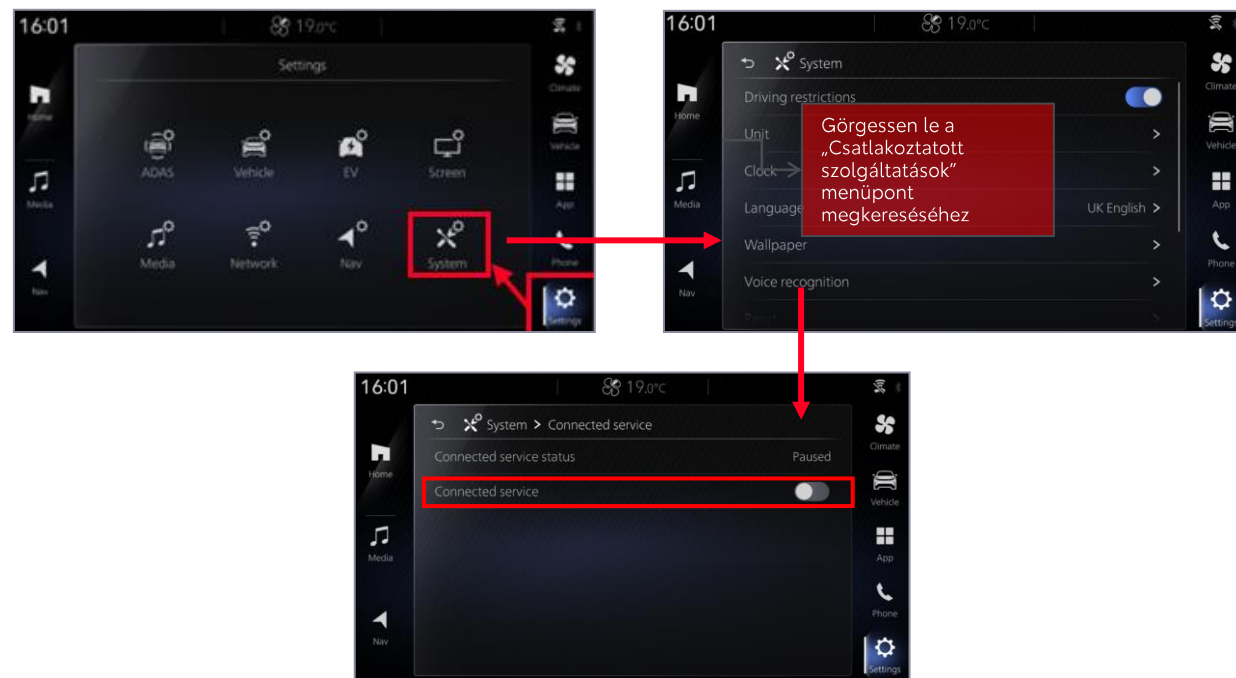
16:01
19.0°C
Settings
Home
Media
Nav
ADAS
Vehicle
EV
Screen
Media
Network
Nav
System
Climate
Vehicle
App
Phone
Settings

16:01
19.0°C
System
Home
Media
Nav
Driving restrictions
Unit
Clock
Language
UK English
Wallpaper
Voice recognition
Görgessen le a „Csatlakoztatott szolgáltatások" menüpont megkereséséhez
Climate
Vehicle
App
Phone
Settings

16:01
19.0°C
System > Connected service
Home
Media
Nav
Connected service status
Paused
Connected service
Climate
Vehicle
App
Phone
Settings